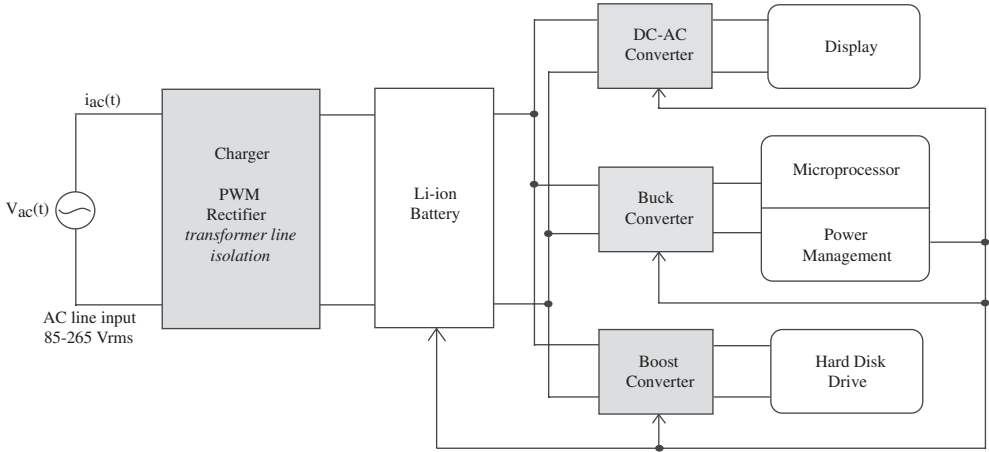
$i_{ac}(t)$

$V_{ac}(t)$

AC line input
85-265 Vrms

Charger

PWM
Rectifier
*transformer line isolation*

Li-ion
Battery

DC-AC
Converter

Display

Buck
Converter

Microprocessor

Power
Management

Boost
Converter

Hard Disk
Drive